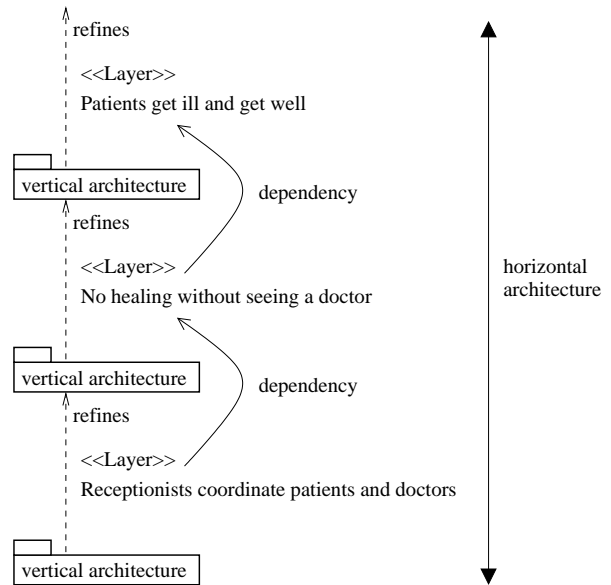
refines

<<Layer>>
Patients get ill and get well

vertical architecture

dependency

refines

<<Layer>>
No healing without seeing a doctor

horizontal architecture

vertical architecture

dependency

refines

<<Layer>>
Receptionists coordinate patients and doctors

vertical architecture